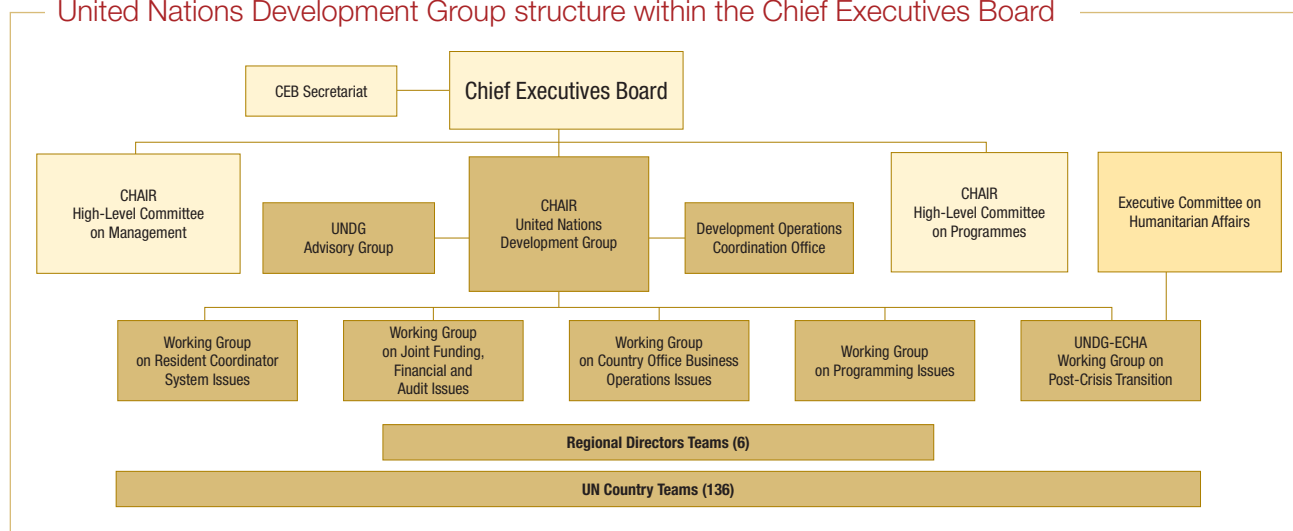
United Nations Development Group structure within the Chief Executives Board

CEB Secretariat

Chief Executives Board

CHAIR
High-Level Committee on Management

UNDG Advisory Group

CHAIR
United Nations Development Group

Development Operations Coordination Office

CHAIR
High-Level Committee on Programmes

Executive Committee on Humanitarian Affairs

Working Group on Resident Coordinator System Issues

Working Group on Joint Funding, Financial and Audit Issues

Working Group on Country Office Business Operations Issues

Working Group on Programming Issues

UNDG-ECHA Working Group on Post-Crisis Transition

Regional Directors Teams (6)

UN Country Teams (136)